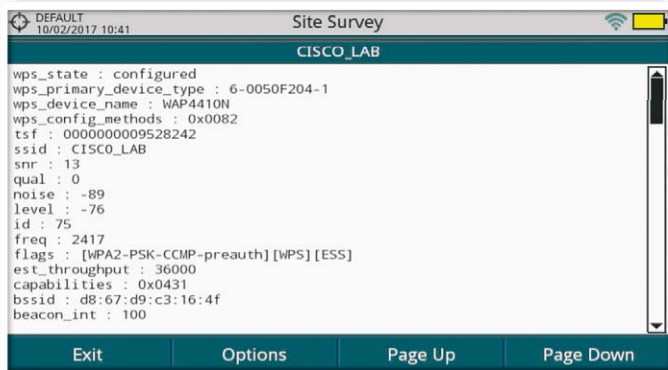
DEFAULT
10/02/2017 10:41

Site Survey

CISCO_LAB

wps_state : configured
wps_primary_device_type : 6-0050F204-1
wps_device_name : WAP4410N
wps_config_methods : 0x0082
tsf : 0000000009528242
ssid : CISCO_LAB
snr : 13
qual : 0
noise : -89
level : -76
id : 75
freq : 2417
flags : [WPA2-PSK-CCMP-preauth][WPS][ESS]
est_throughput : 36000
capabilities : 0x0431
bssid : d8:67:d9:c3:16:4f
beacon_int : 100

Exit
Options
Page Up
Page Down